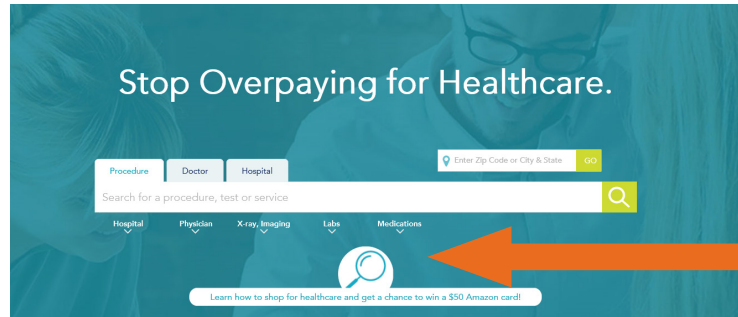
Stop Overpaying for Healthcare.

Procedure Doctor Hospital

Enter Zip Code or City & State GO

Search for a procedure, test or service

Hospital Physician X-ray, Imaging Labs Medications

Learn how to shop for healthcare and get a chance to win a $50 Amazon card!